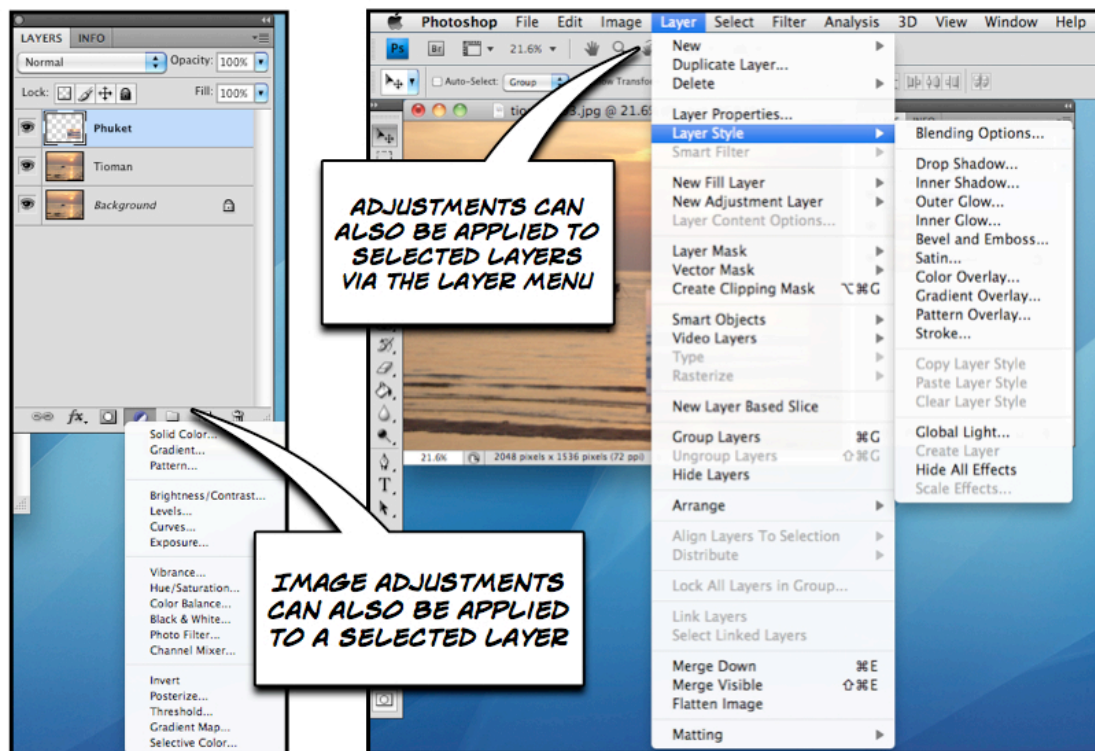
LAYERS INFO
Normal Opacity: 100%
Lock: Fill: 100%
Phuket
Tioman
Background

Solid Color...
Gradient...
Pattern...
Brightness/Contrast...
Levels...
Curves...
Exposure...
Vibrance...
Hue/Saturation...
Color Balance...
Black & White...
Photo Filter...
Channel Mixer...
Invert
Posterize...
Threshold...
Gradient Map...
Selective Color...

Photoshop File Edit Image Layer Select Filter Analysis 3D View Window Help
21.6%
Auto-Select: Group
tio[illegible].jpg @ 21.6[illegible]
21.6% 2048 pixels x 1536 pixels (72 ppi)

New
Duplicate Layer...
Delete
Layer Properties...
Layer Style
Smart Filter
New Fill Layer
New Adjustment Layer
Layer Content Options...
Layer Mask
Vector Mask
Create Clipping Mask ⌥⌘G
Smart Objects
Video Layers
Type
Rasterize
New Layer Based Slice
Group Layers ⌘G
Ungroup Layers ⇧⌘G
Hide Layers
Arrange
Align Layers To Selection
Distribute
Lock All Layers in Group...
Link Layers
Select Linked Layers
Merge Down ⌘E
Merge Visible ⇧⌘E
Flatten Image
Matting

Blending Options...
Drop Shadow...
Inner Shadow...
Outer Glow...
Inner Glow...
Bevel and Emboss...
Satin...
Color Overlay...
Gradient Overlay...
Pattern Overlay...
Stroke...
Copy Layer Style
Paste Layer Style
Clear Layer Style
Global Light...
Create Layer
Hide All Effects
Scale Effects...

ADJUSTMENTS CAN ALSO BE APPLIED TO SELECTED LAYERS VIA THE LAYER MENU

IMAGE ADJUSTMENTS CAN ALSO BE APPLIED TO A SELECTED LAYER